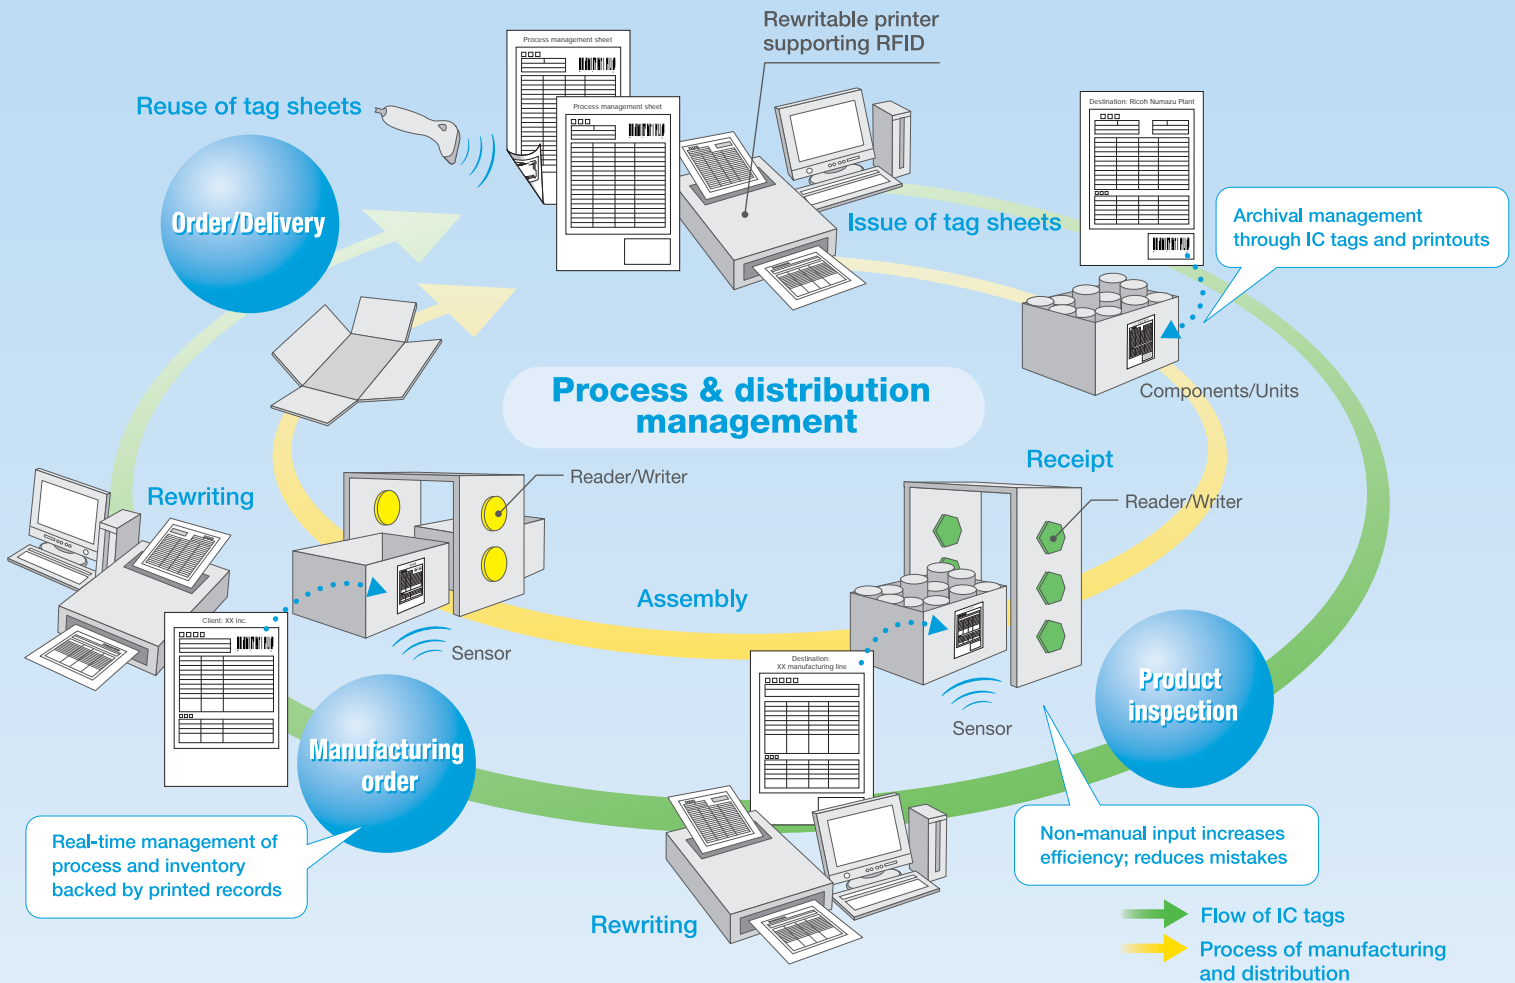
Rewritable printer supporting RFID

Reuse of tag sheets

Process management sheet

Process management sheet

Destination: Ricoh Numazu Plant

Order/Delivery

Issue of tag sheets

Archival management through IC tags and printouts

Process & distribution management

Components/Units

Receipt

Reader/Writer

Reader/Writer

Rewriting

Assembly

Client: XX Inc.

Sensor

Destination: XX manufacturing line

Sensor

Product inspection

Manufacturing order

Real-time management of process and inventory backed by printed records

Non-manual input increases efficiency; reduces mistakes

Rewriting

Flow of IC tags

Process of manufacturing and distribution